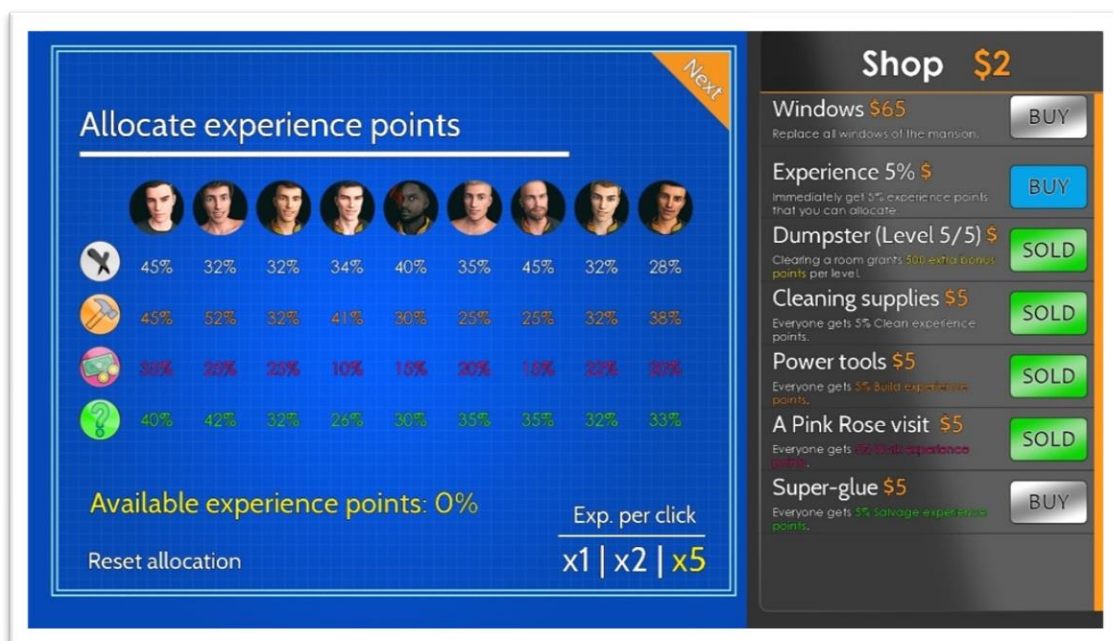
Next

Allocate experience points

| | | | | | | | | |
|---|---|---|---|---|---|---|---|---|
| 45% | 32% | 32% | 34% | 40% | 35% | 45% | 32% | 28% |
| 45% | 52% | 32% | 41% | 30% | 25% | 25% | 32% | 38% |
| 30% | 20% | 25% | 10% | 15% | 20% | 15% | 32% | 30% |
| 40% | 42% | 32% | 26% | 30% | 35% | 35% | 32% | 33% |

Available experience points: 0%

Reset allocation

Exp. per click

x1 | x2 | x5

Shop $2

Windows $65
Replace all windows of the mansion.
BUY

Experience 5% $
Immediately get 5% experience points that you can allocate.
BUY

Dumpster (Level 5/5) $
Clearing a room grants 500 extra bonus points per level.
SOLD

Cleaning supplies $5
Everyone gets 5% Clean experience points.
SOLD

Power tools $5
Everyone gets 5% Build experience points.
SOLD

A Pink Rose visit $5
Everyone gets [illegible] experience points.
SOLD

Super-glue $5
Everyone gets 5% Salvage experience points.
BUY